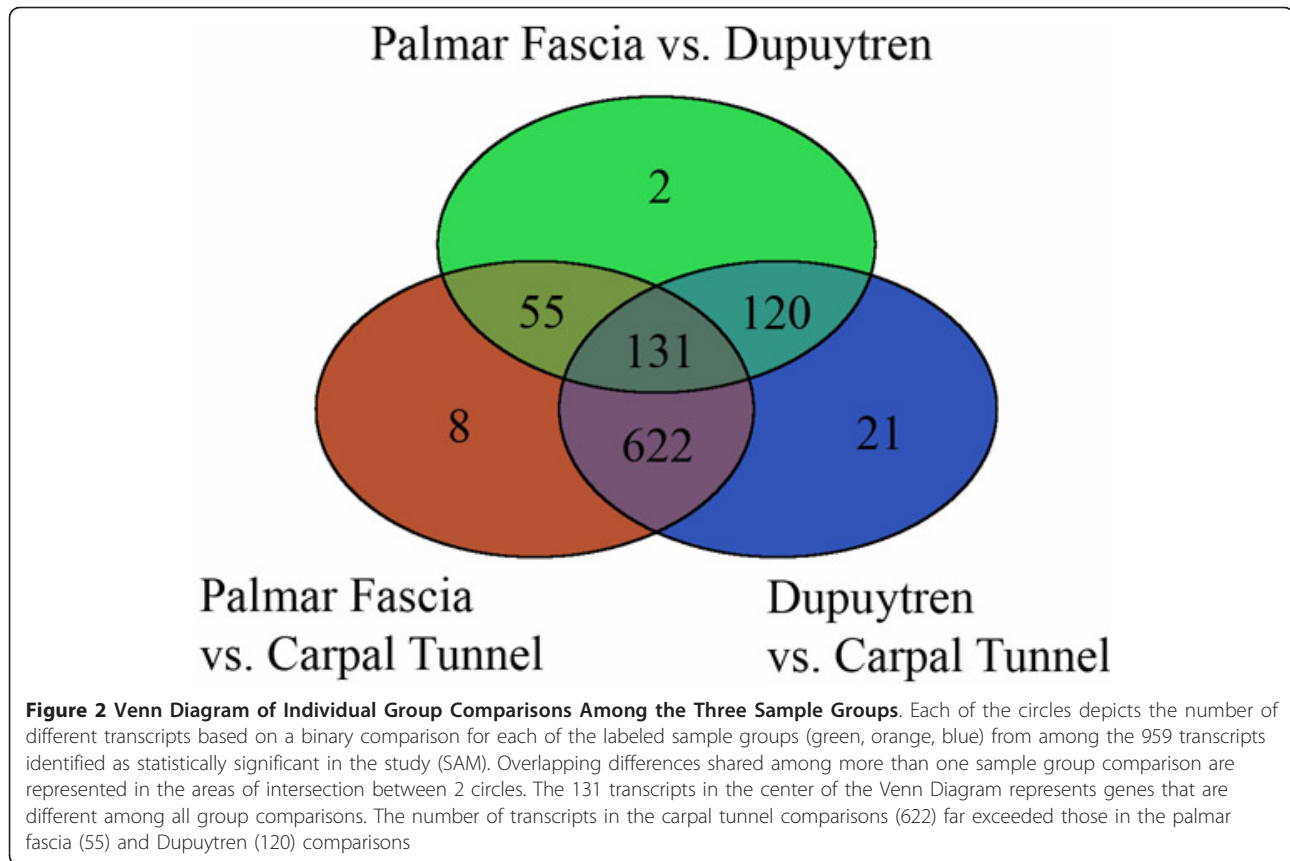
Palmar Fascia vs. Dupuytren

2

55

120

131

8

622

21

Palmar Fascia vs. Carpal Tunnel

Dupuytren vs. Carpal Tunnel

**Figure 2 Venn Diagram of Individual Group Comparisons Among the Three Sample Groups**. Each of the circles depicts the number of different transcripts based on a binary comparison for each of the labeled sample groups (green, orange, blue) from among the 959 transcripts identified as statistically significant in the study (SAM). Overlapping differences shared among more than one sample group comparison are represented in the areas of intersection between 2 circles. The 131 transcripts in the center of the Venn Diagram represents genes that are different among all group comparisons. The number of transcripts in the carpal tunnel comparisons (622) far exceeded those in the palmar fascia (55) and Dupuytren (120) comparisons